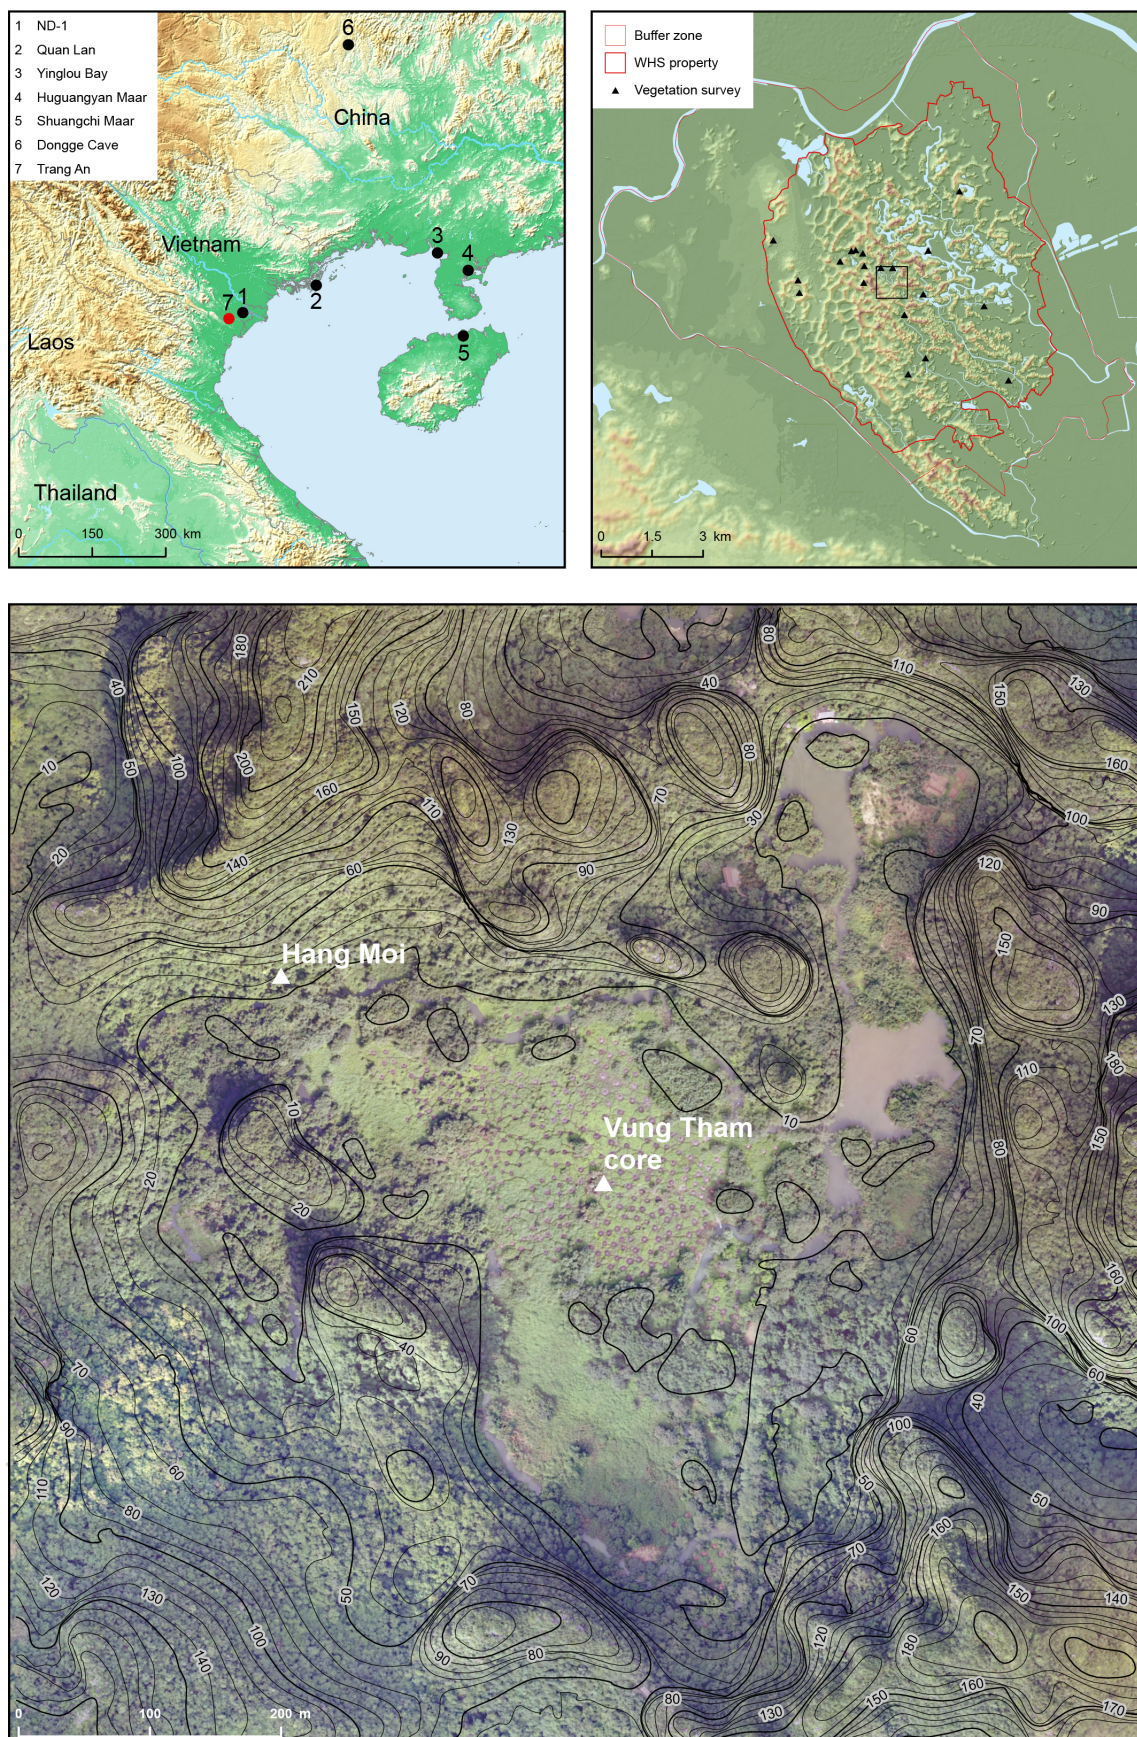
1 ND-1
2 Quan Lan
3 Yinglou Bay
4 Huguangyan Maar
5 Shuangchi Maar
6 Dongge Cave
7 Trang An

6
China
Vietnam
3
4
7 1
2
Laos
5
Thailand
0 150 300 km

Buffer zone
WHS property
Vegetation survey
0 1.5 3 km

180
210
40
150
120
80
80
40
110
150
130
10
50
100
200
160
110
70
80
160
20
140
130
30
100
60
90
120
90
Hang Moi
150
130
70
110
180
10
Vung Tham core
10
80
150
20
20
160
40
70
60
100
60
90
40
110
100
60
50
80
160
120
130
70
150
140
50
100
140
90
80
120
180
70
80
130
150
160
170
0 100 200 m